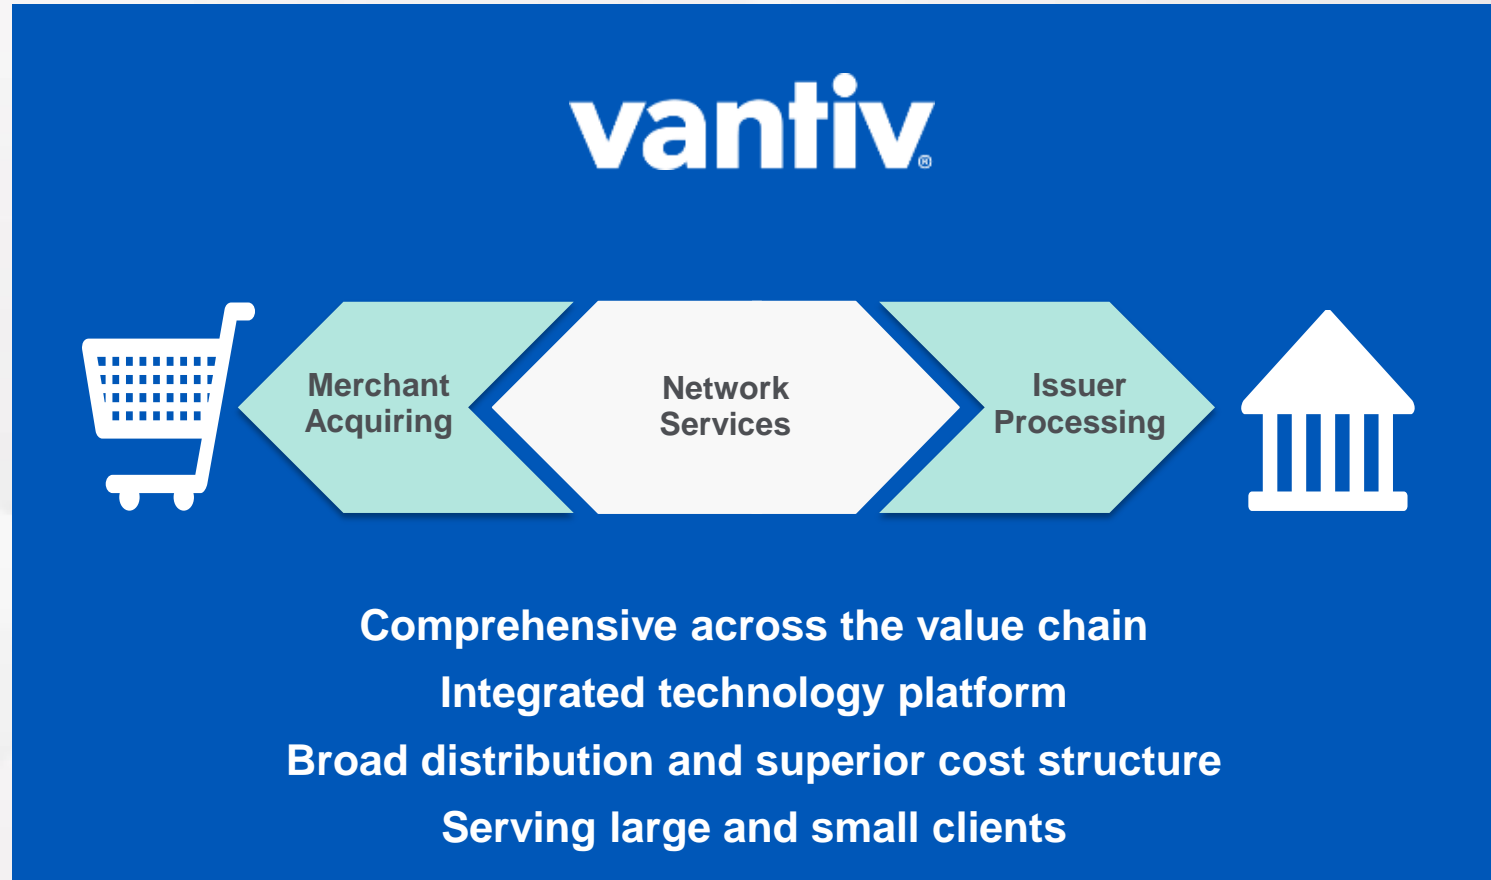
vantiv®

Merchant Acquiring

Network Services

Issuer Processing

Comprehensive across the value chain

Integrated technology platform

Broad distribution and superior cost structure

Serving large and small clients